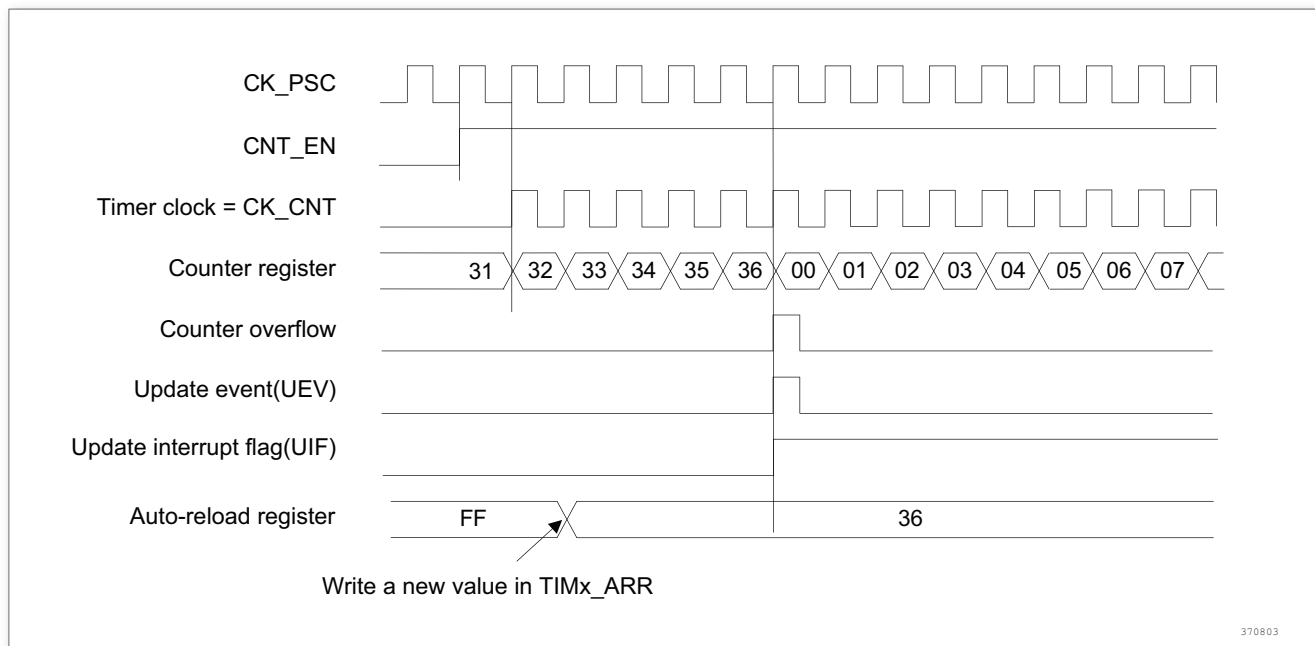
CK_PSC

CNT_EN

Timer clock = CK_CNT

Counter register 31 32 33 34 35 36 00 01 02 03 04 05 06 07

Counter overflow

Update event(UEV)

Update interrupt flag(UIF)

Auto-reload register FF 36

Write a new value in TIMx_ARR

370803